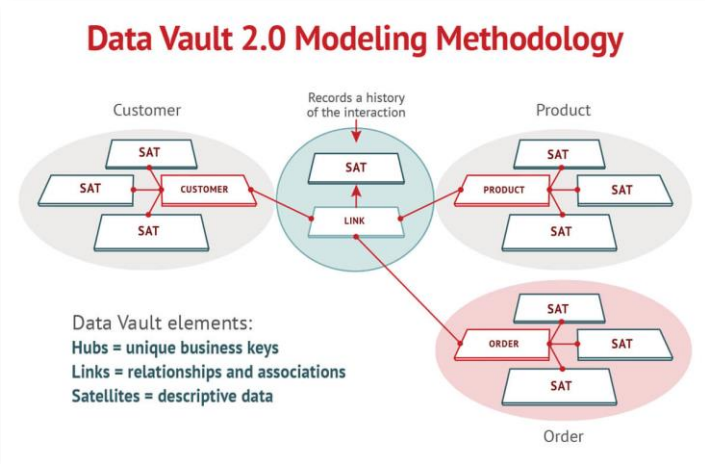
Data Vault 2.0 Modeling Methodology

Customer

SAT

SAT

CUSTOMER

SAT

Records a history of the interaction

SAT

LINK

Product

SAT

PRODUCT

SAT

SAT

SAT

ORDER

SAT

SAT

Order

Data Vault elements:
Hubs = unique business keys
Links = relationships and associations
Satellites = descriptive data